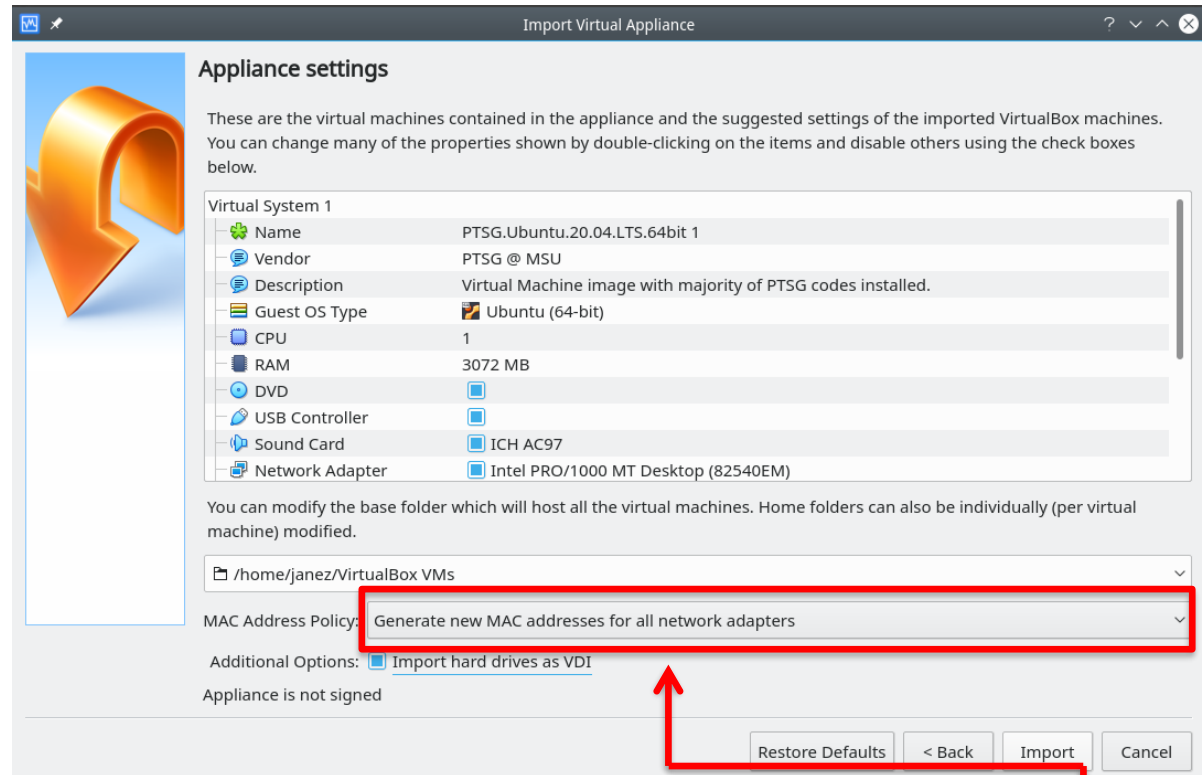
Import Virtual Appliance

? ∨ ^ ×

Appliance settings

These are the virtual machines contained in the appliance and the suggested settings of the imported VirtualBox machines. You can change many of the properties shown by double-clicking on the items and disable others using the check boxes below.

| | |
|---|---|
| Virtual System 1 | |
| Name | PTSG.Ubuntu.20.04.LTS.64bit 1 |
| Vendor | PTSG @ MSU |
| Description | Virtual Machine image with majority of PTSG codes installed. |
| Guest OS Type | Ubuntu (64-bit) |
| CPU | 1 |
| RAM | 3072 MB |
| DVD | |
| USB Controller | |
| Sound Card | ICH AC97 |
| Network Adapter | Intel PRO/1000 MT Desktop (82540EM) |

You can modify the base folder which will host all the virtual machines. Home folders can also be individually (per virtual machine) modified.

/home/janez/VirtualBox VMs

MAC Address Policy: Generate new MAC addresses for all network adapters

Additional Options: Import hard drives as VDI

Appliance is not signed

Restore Defaults | < Back | Import | Cancel